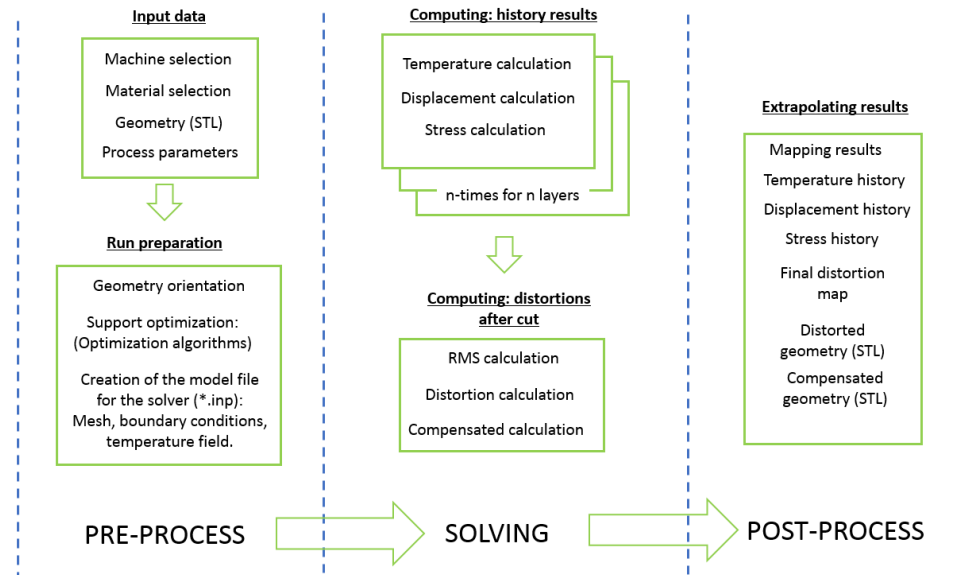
Input data

Machine selection
Material selection
Geometry (STL)
Process parameters

Run preparation

Geometry orientation
Support optimization: (Optimization algorithms)
Creation of the model file for the solver (*.inp): Mesh, boundary conditions, temperature field.

PRE-PROCESS

Computing: history results

Temperature calculation
Displacement calculation
Stress calculation
n-times for n layers

Computing: distortions after cut

RMS calculation
Distortion calculation
Compensated calculation

SOLVING

Extrapolating results

Mapping results
Temperature history
Displacement history
Stress history
Final distortion map
Distorted geometry (STL)
Compensated geometry (STL)

POST-PROCESS